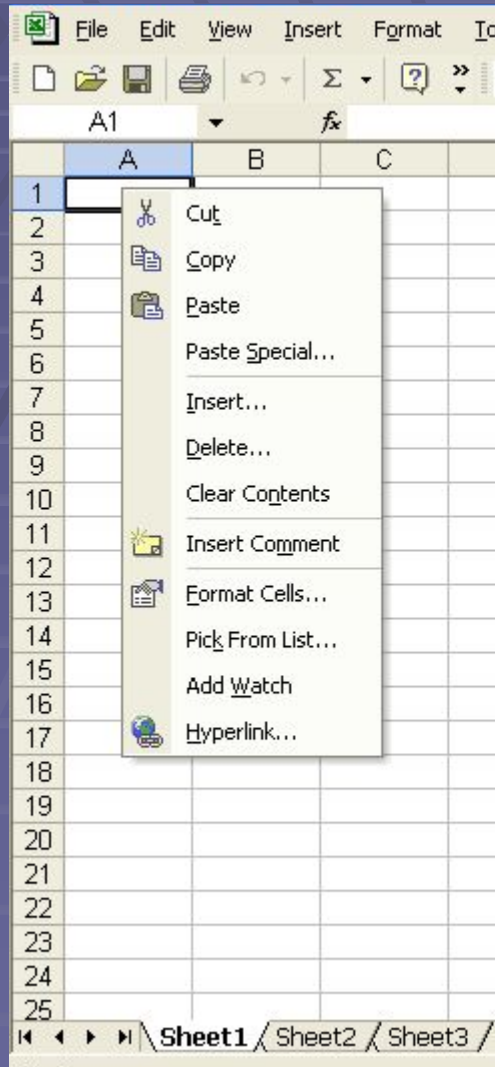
File Edit View Insert Format To

A1 fx

A B C

1
2
3
4
5
6
7
8
9
10
11
12
13
14
15
16
17
18
19
20
21
22
23
24
25

Cut
Copy
Paste
Paste Special...
Insert...
Delete...
Clear Contents
Insert Comment
Format Cells...
Pick From List...
Add Watch
Hyperlink...

Sheet1 Sheet2 Sheet3